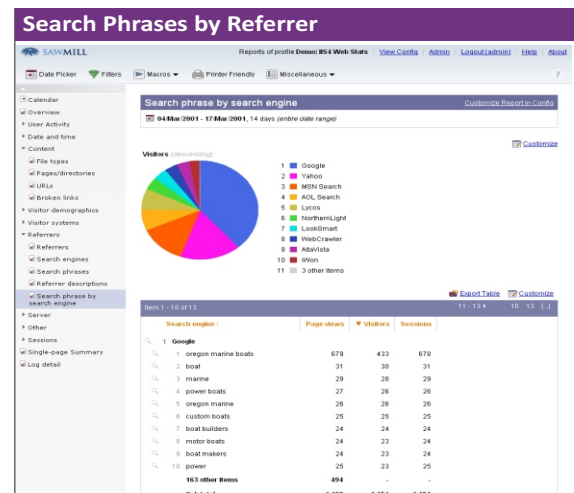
Search Phrases by Referrer

SAWMILL

Reports of profile Demo: IIS4 Web Stats | View Config | Admin | Logout (admin) | Help | About

Date Picker | Filters | Macros | Printer Friendly | Miscellaneous

?

Calendar
Overview
User Activity
Date and time
Content
File types
Pages/directories
URLs
Broken links
Visitor demographics
Visitor systems
Referrers
Referrers
Search engines
Search phrases
Referrer descriptions
Search phrase by search engine
Server
Other
Sessions
Single-page Summary
Log detail

Search phrase by search engine

Customize Report in Config

04/Mar/2001 - 17/Mar/2001, 14 days (entire date range)

Customize

Visitors (descending)

1 Google
2 Yahoo
3 MSN Search
4 AOL Search
5 Lycos
6 NorthernLight
7 LookSmart
8 WebCrawler
9 AltaVista
10 iWon
11 3 other items

Export Table | Customize

Item 1 - 10 of 13

11 - 13 ▸ 10 13 [...]

| | Search engine / | Page views | ▼ Visitors | Sessions |
|---|---|---|---|---|
| 1 | Google | | | |
| 1 | oregon marine boats | 679 | 433 | 678 |
| 2 | boat | 31 | 30 | 31 |
| 3 | marine | 29 | 28 | 29 |
| 4 | power boats | 27 | 26 | 26 |
| 5 | oregon marine | 26 | 26 | 26 |
| 6 | custom boats | 25 | 25 | 25 |
| 7 | boat builders | 24 | 24 | 24 |
| 8 | motor boats | 24 | 23 | 24 |
| 9 | boat makers | 24 | 23 | 24 |
| 10 | power | 25 | 23 | 25 |
| | 163 other items | 494 | - | - |
| | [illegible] | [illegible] | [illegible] | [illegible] |